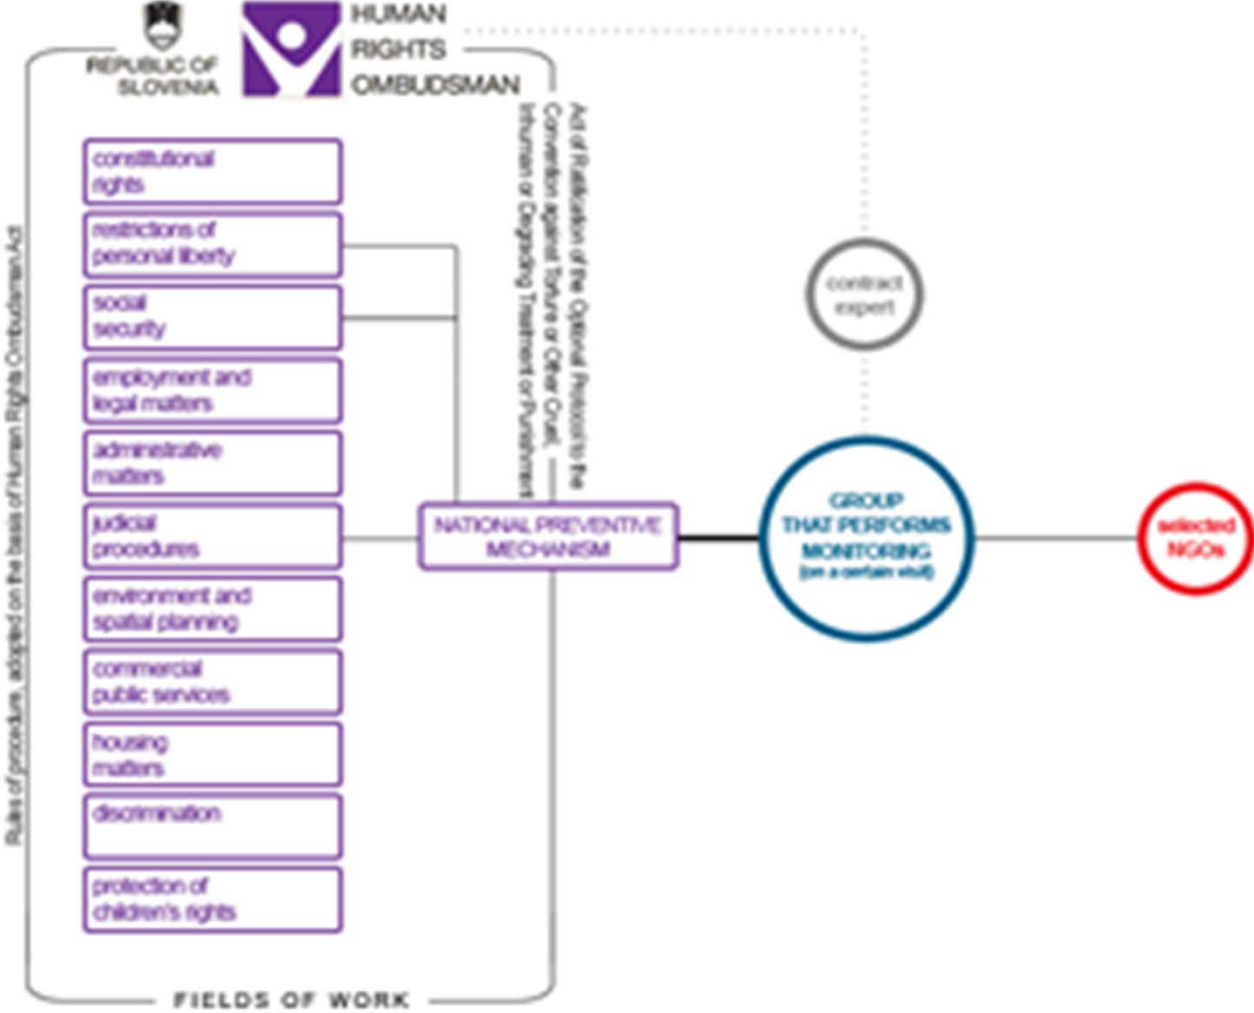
REPUBLIC OF SLOVENIA

HUMAN RIGHTS OMBUDSMAN

Rules of procedure, adopted on the basis of Human Rights Ombudsman Act

constitutional rights

restrictions of personal liberty

social security

employment and legal matters

administrative matters

judicial procedures

environment and spatial planning

commercial public services

housing matters

discrimination

protection of children's rights

FIELDS OF WORK

Act of Ratification of the Optional Protocol to the Convention against Torture or Other Cruel, Inhuman or Degrading Treatment or Punishment

NATIONAL PREVENTIVE MECHANISM

contract expert

GROUP THAT PERFORMS MONITORING (on a certain visit)

selected NGOs